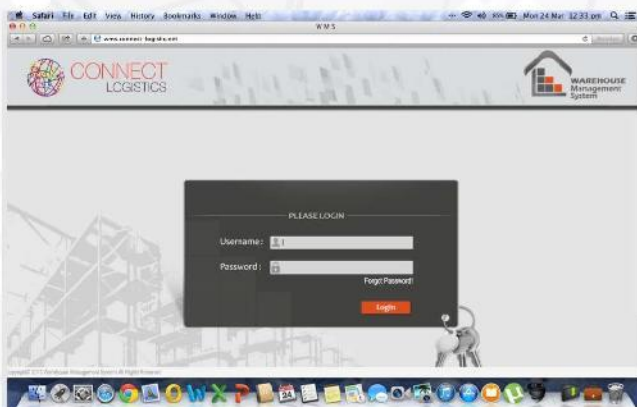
Safari File Edit View History Bookmarks Window Help

WMS

Mon 24 Mar 12:33 pm

www.connect-logistics.net

CONNECT LOGISTICS

WAREHOUSE Management System

PLEASE LOGIN

Username :

Password :

Forgot Password

Login

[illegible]